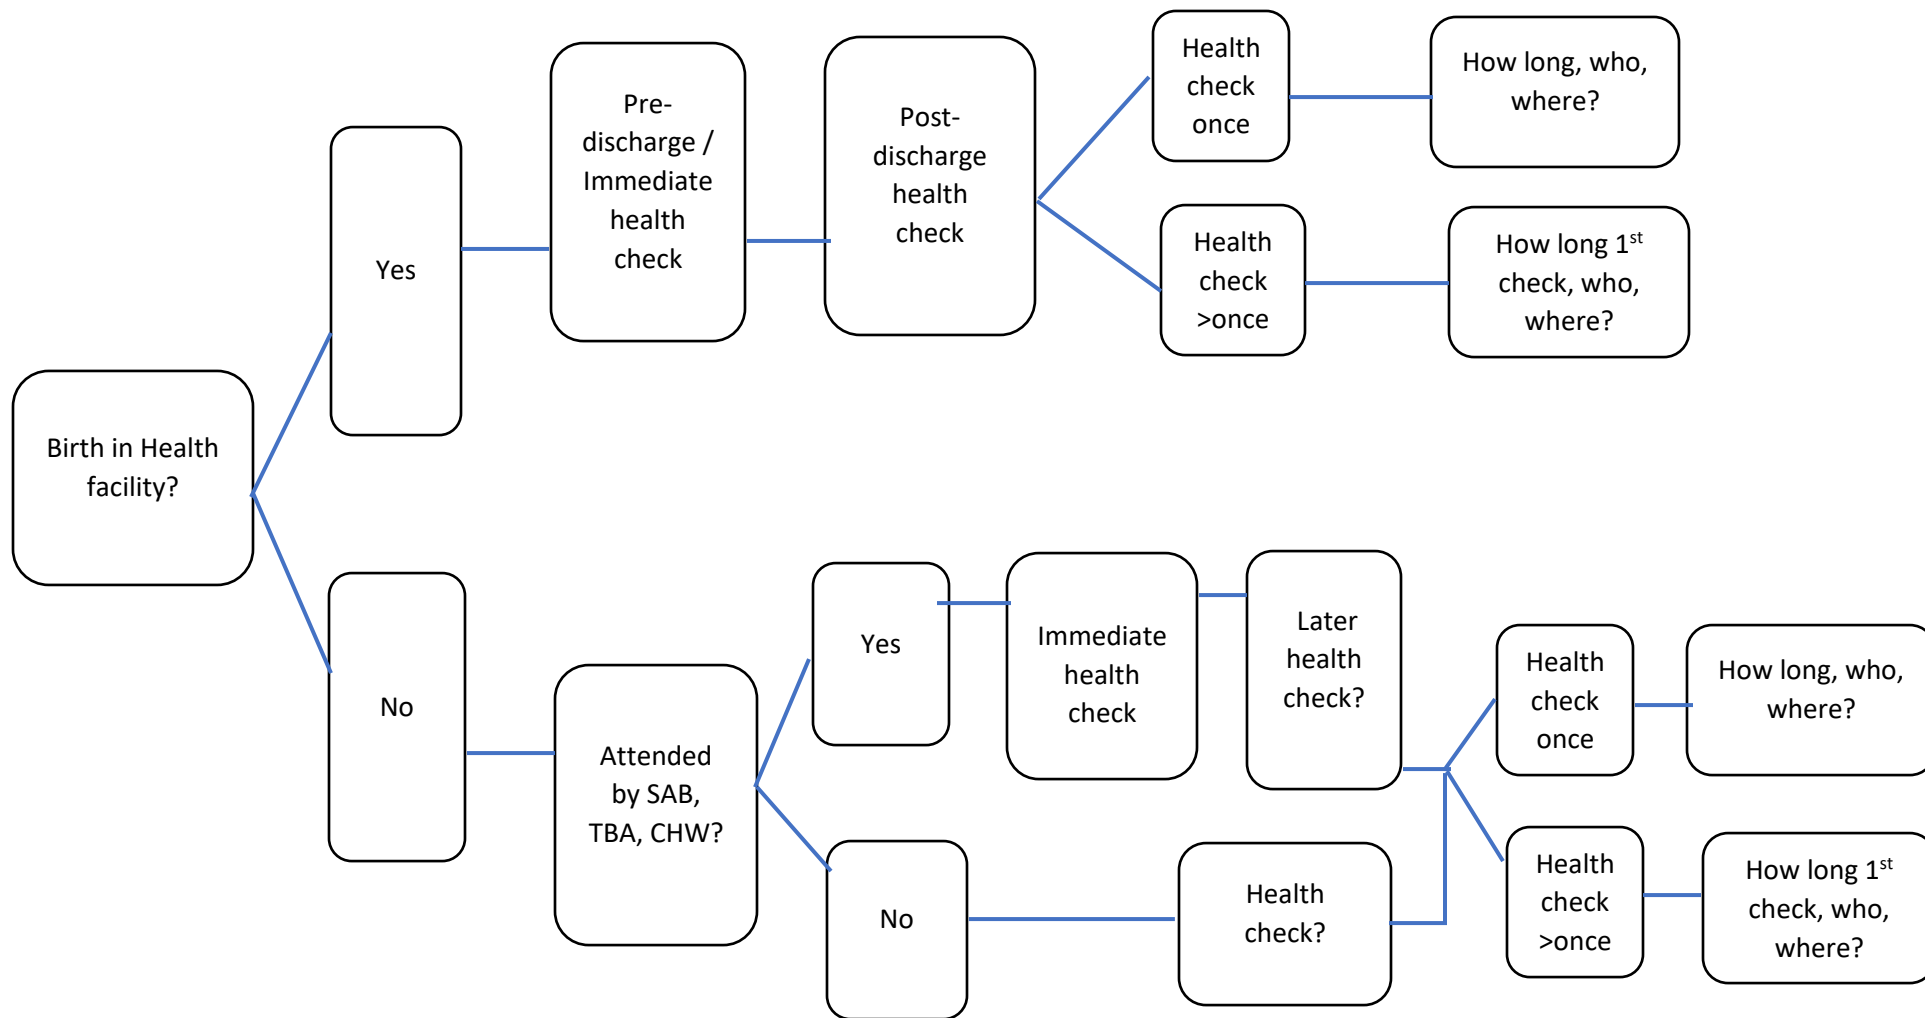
Birth in Health facility?

Yes

Pre-discharge / Immediate health check

Post-discharge health check

Health check once

How long, who, where?

Health check >once

How long 1$^{st}$ check, who, where?

No

Attended by SAB, TBA, CHW?

Yes

Immediate health check

Later health check?

No

Health check?

Health check once

How long, who, where?

Health check >once

How long 1$^{st}$ check, who, where?